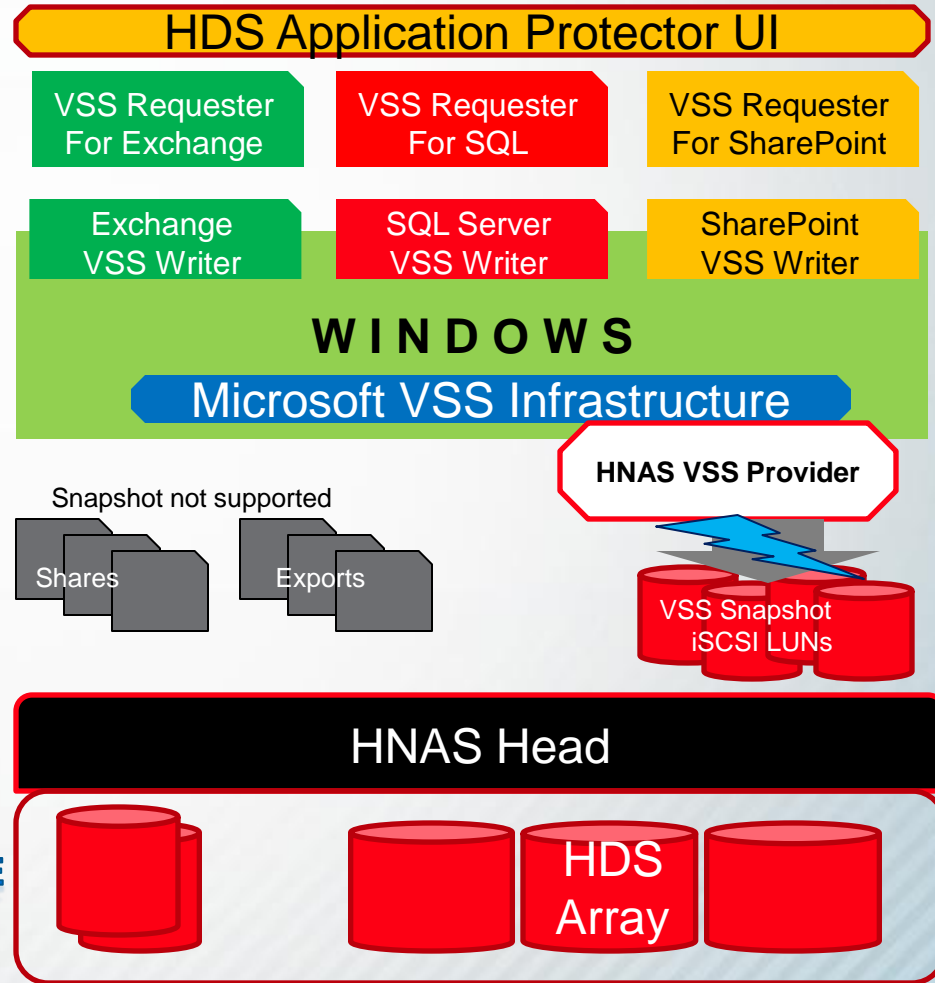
HDS Application Protector UI

VSS Requester For Exchange

VSS Requester For SQL

VSS Requester For SharePoint

Exchange VSS Writer

SQL Server VSS Writer

SharePoint VSS Writer

WINDOWS

Microsoft VSS Infrastructure

HNAS VSS Provider

Snapshot not supported

Shares

Exports

VSS Snapshot iSCSI LUNs

HNAS Head

HDS Array